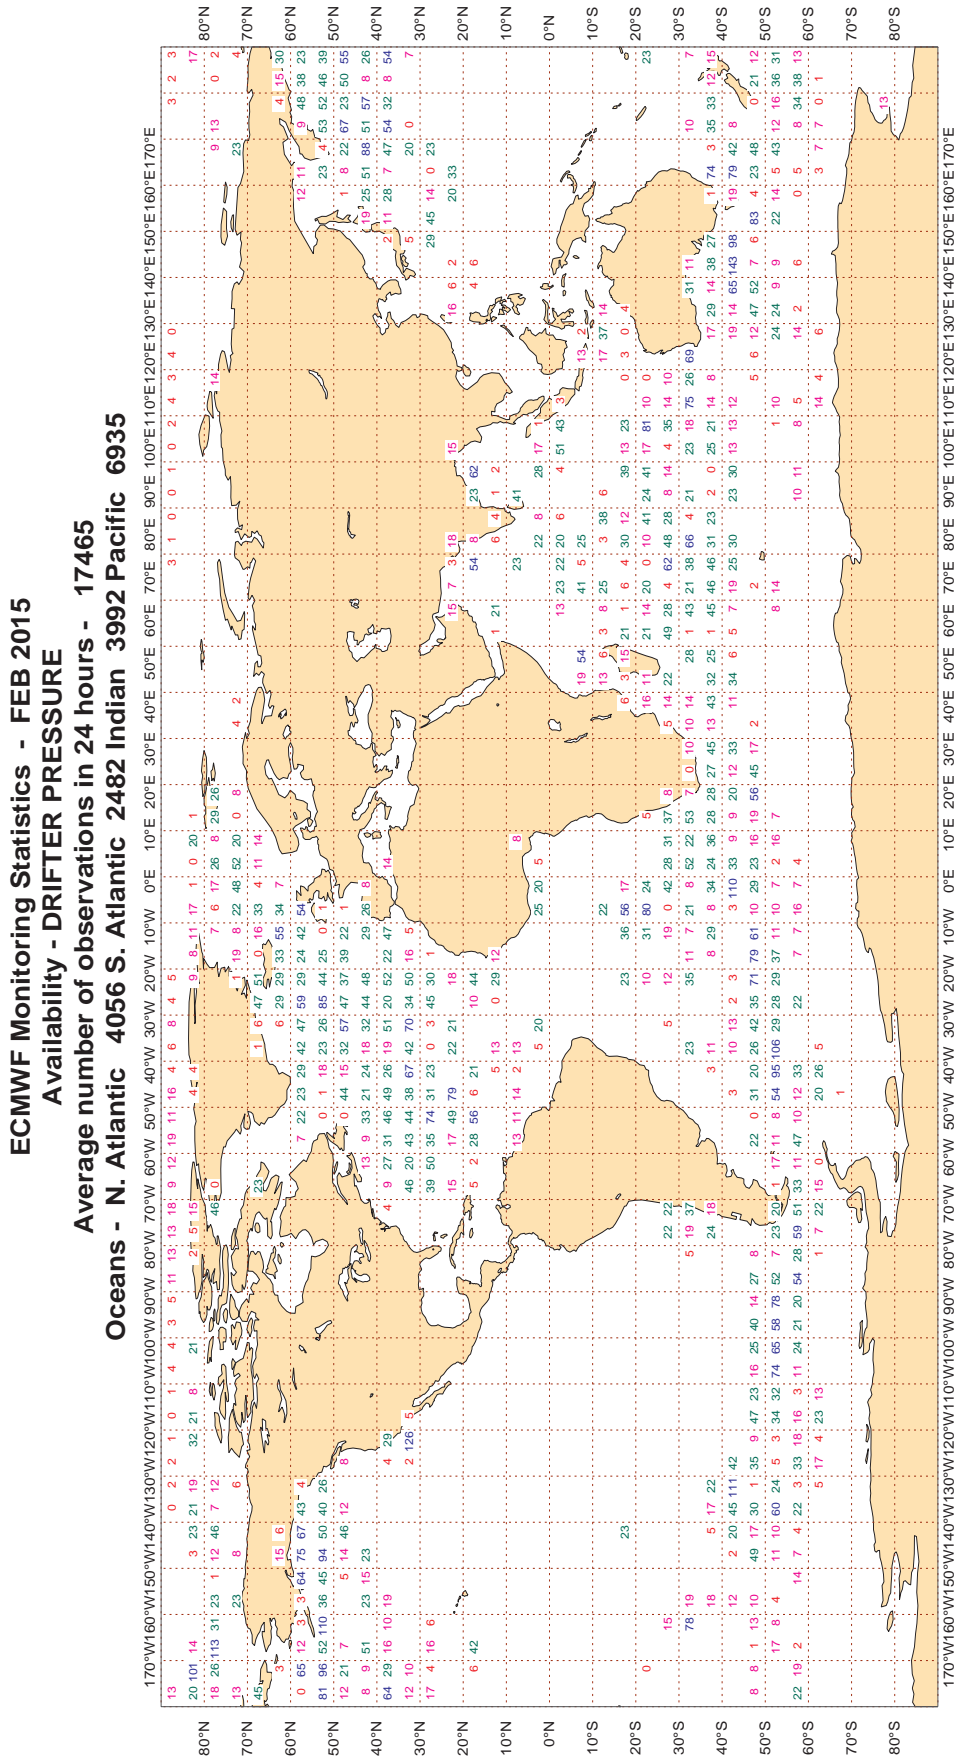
ECMWF Monitoring Statistics - FEB 2015
Availability - DRIFTER PRESSURE
Average number of observations in 24 hours - 17465
Oceans - N. Atlantic 4056 S. Atlantic 2482 Indian 3992 Pacific 6935

170°W 160°W 150°W 140°W 130°W 120°W 110°W 100°W 90°W 80°W 70°W 60°W 50°W 40°W 30°W 20°W 10°W 0°E 10°E 20°E 30°E 40°E 50°E 60°E 70°E 80°E 90°E 100°E 110°E 120°E 130°E 140°E 150°E 160°E 170°E

80°N 70°N 60°N 50°N 40°N 30°N 20°N 10°N 0°N 10°S 20°S 30°S 40°S 50°S 60°S 70°S 80°S

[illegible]